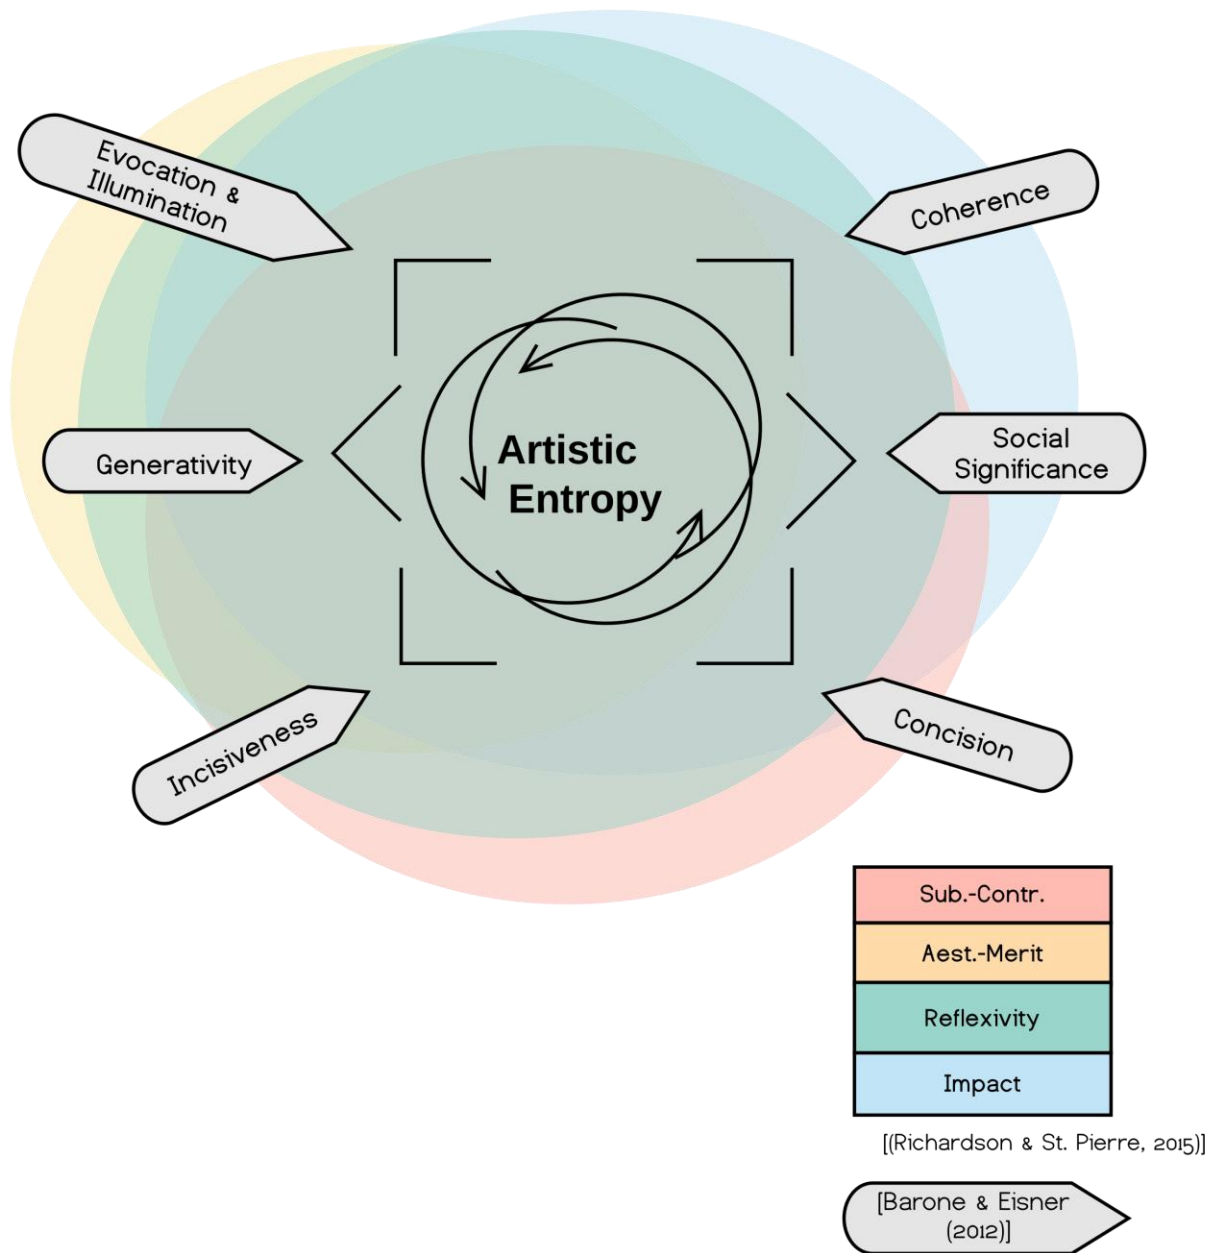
Evocation & Illumination

Coherence

Generativity

Artistic Entropy

Social Significance

Incisiveness

Concision

| Sub.-Contr. |
|---|
| Aest.-Merit |
| Reflexivity |
| Impact |

[(Richardson & St. Pierre, 2015)]

[Barone & Eisner (2012)]